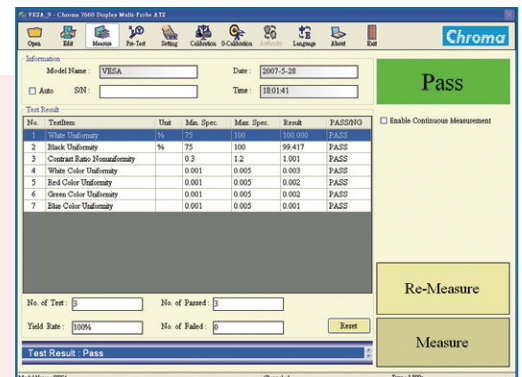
VESA_9 - Chroma 7660 Display Multi-Probe ATS

Open Edit Measure Pre-Test Setting Calibration 0-Calibration Authority Language About Exit

Chroma

Information

Model Name : VESA

Date : 2007-5-28

Auto S/N :

Time : 18:01:41

Pass

Test Result

| No. | TestItem | Unit | Min. Spec. | Max. Spec. | Result | PASS/NG |
|---|---|---|---|---|---|---|
| 1 | White Uniformity | % | 75 | 100 | 100.000 | PASS |
| 2 | Black Uniformity | % | 75 | 100 | 99.417 | PASS |
| 3 | Contrast Ratio Nonuniformity | | 0.3 | 1.2 | 1.001 | PASS |
| 4 | White Color Uniformity | | 0.001 | 0.005 | 0.003 | PASS |
| 5 | Red Color Uniformity | | 0.001 | 0.005 | 0.002 | PASS |
| 6 | Green Color Uniformity | | 0.001 | 0.005 | 0.002 | PASS |
| 7 | Blue Color Uniformity | | 0.001 | 0.005 | 0.001 | PASS |

Enable Continuous Measurement

No. of Test : 3

No. of Passed : 3

Yield Rate : 100%

No. of Failed : 0

Reset

Re-Measure

Measure

Test Result : Pass